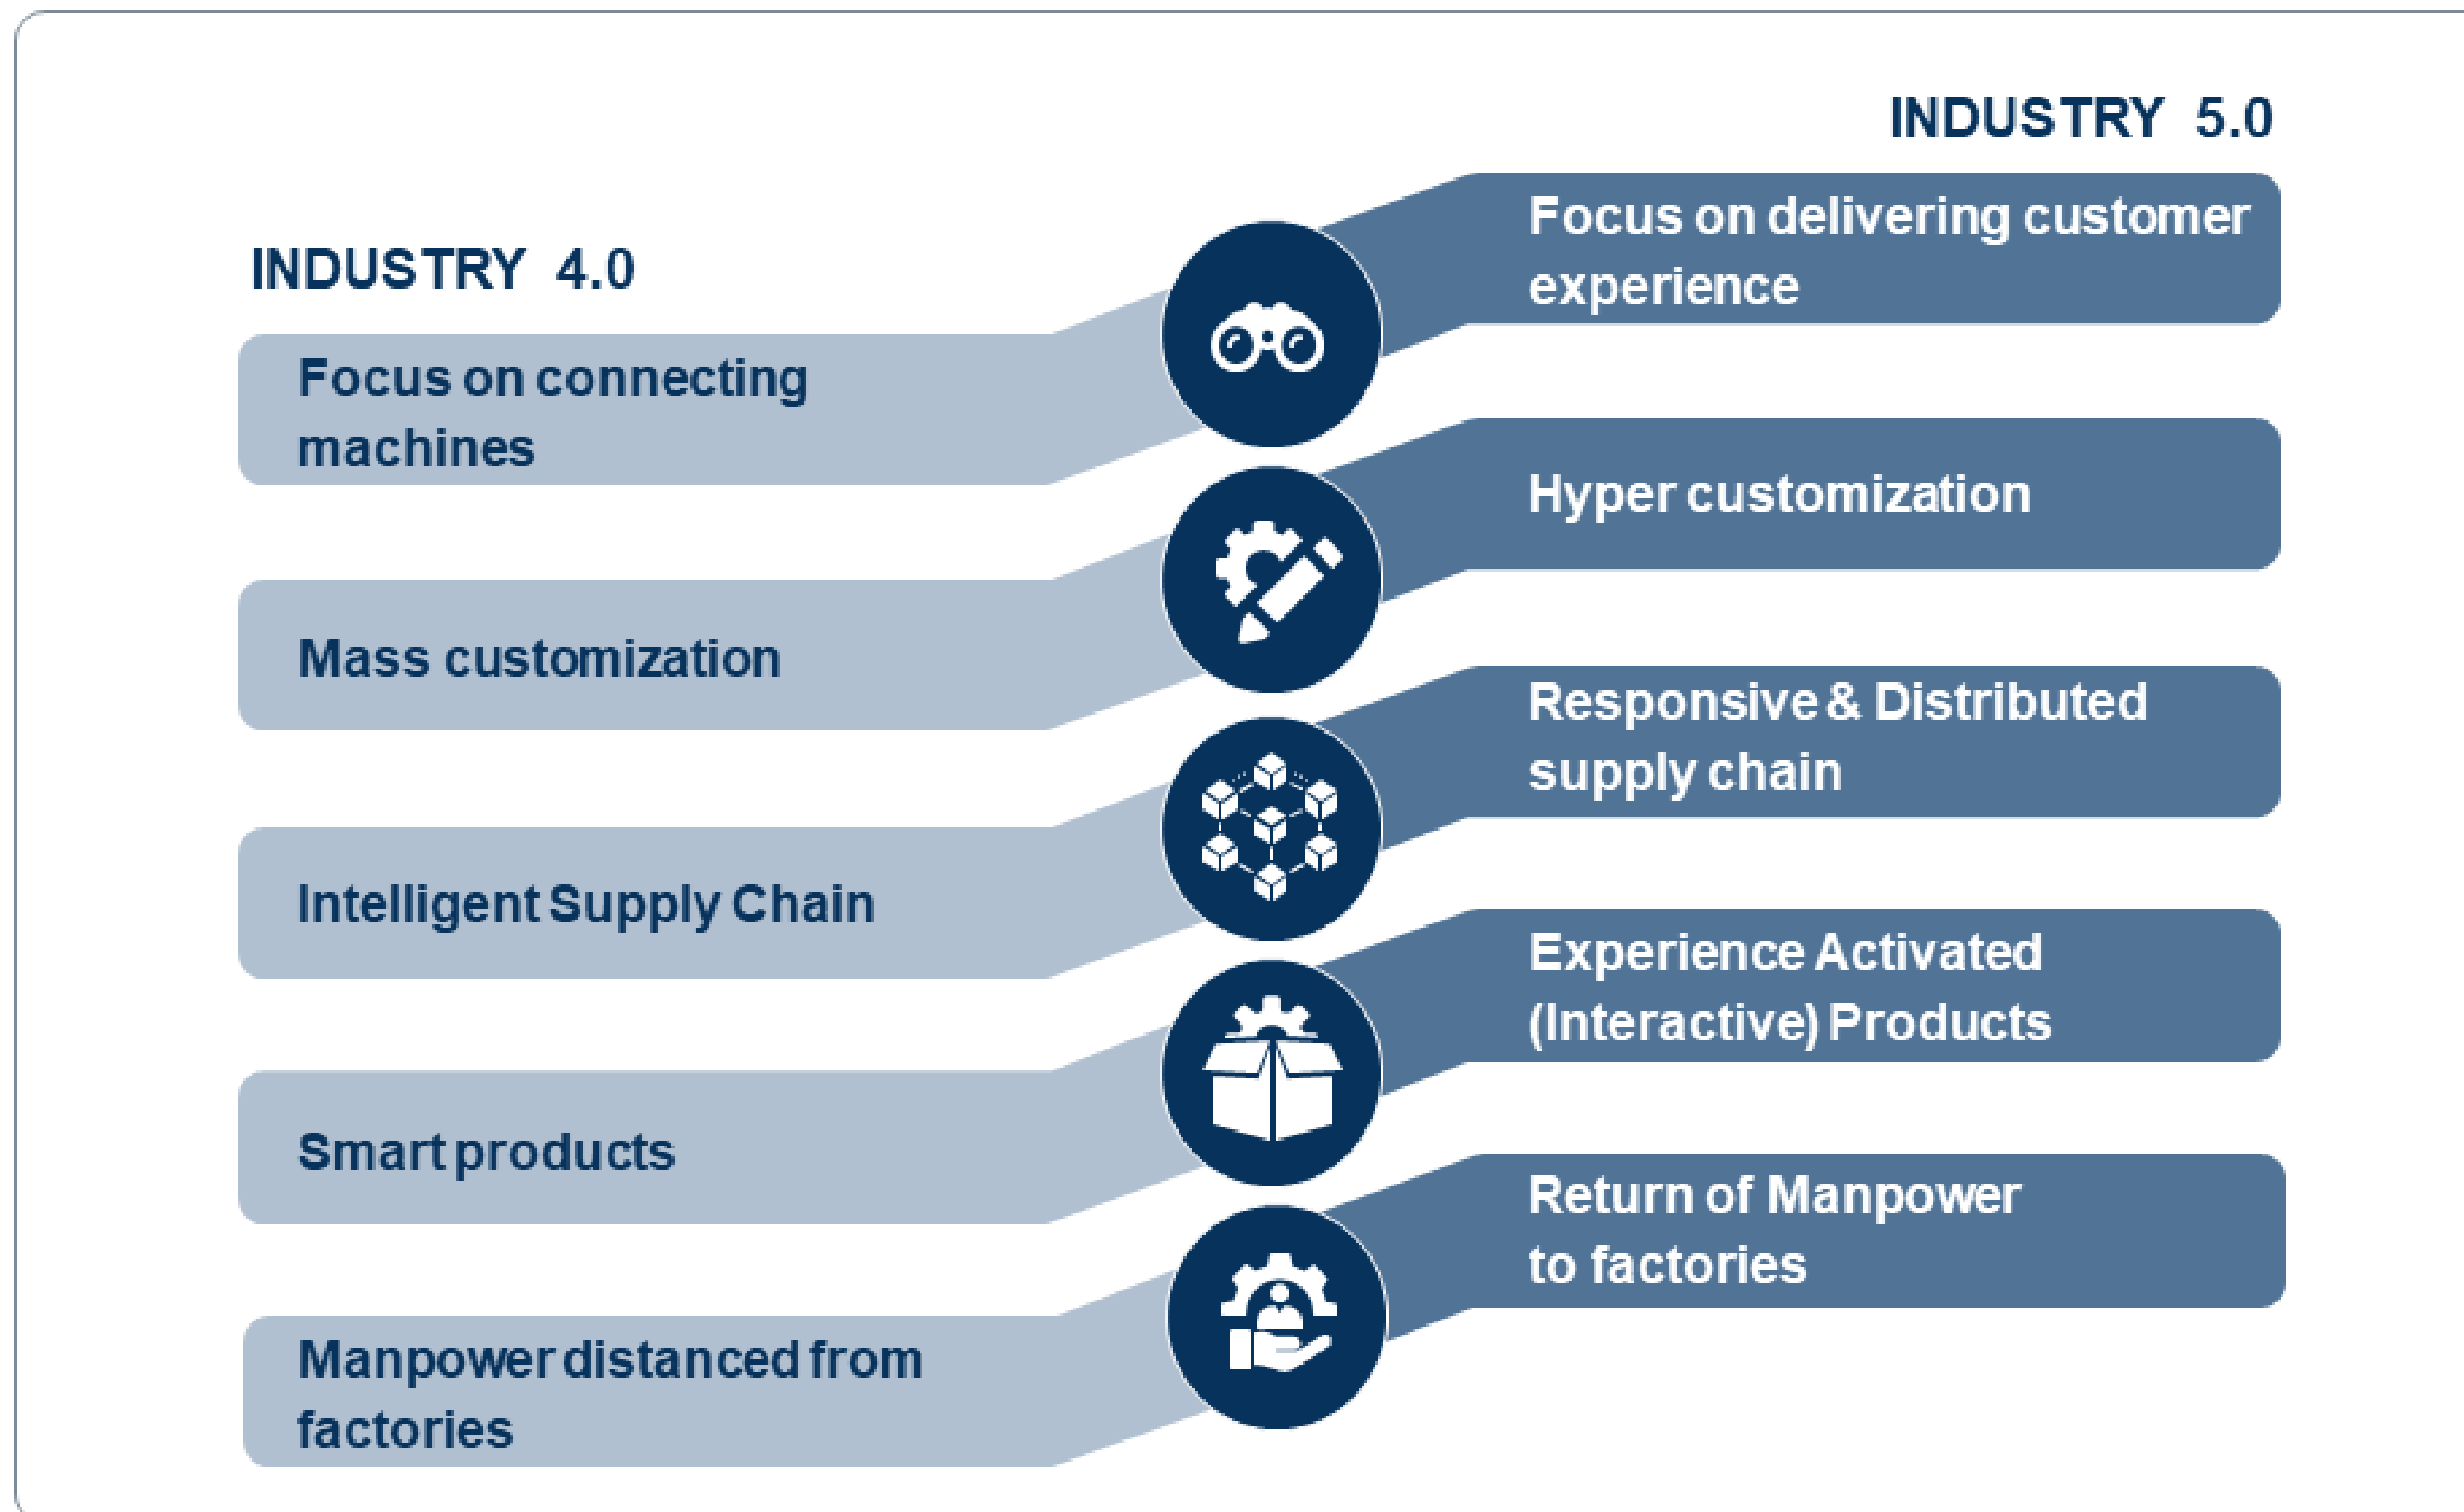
INDUSTRY 5.0

INDUSTRY 4.0

Focus on delivering customer experience

Focus on connecting machines

Hyper customization

Mass customization

Responsive & Distributed supply chain

Intelligent Supply Chain

Experience Activated (Interactive) Products

Smart products

Return of Manpower to factories

Manpower distanced from factories